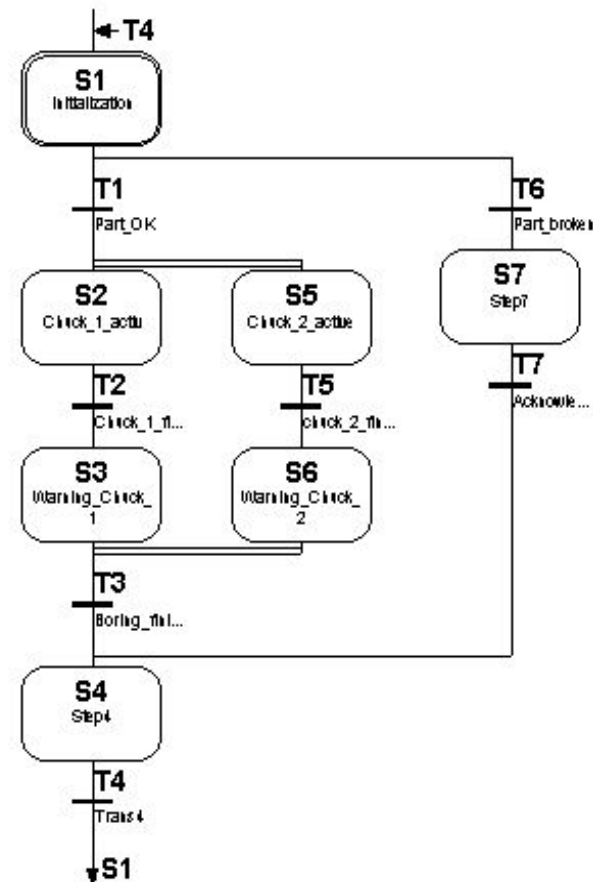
T4

S1
Initialization

T1
Part_OK

T6
Part_broken

S2
Chuck_1_actu

S5
Chuck_2_actue

S7
Step7

T2
Chuck_1_fi...

T5
chuck_2_fin...

T7
Acknowle...

S3
Warning_Chuck_1

S6
Warning_Chuck_2

T3
Boring_fini...

S4
Step4

T4
Trans4

S1